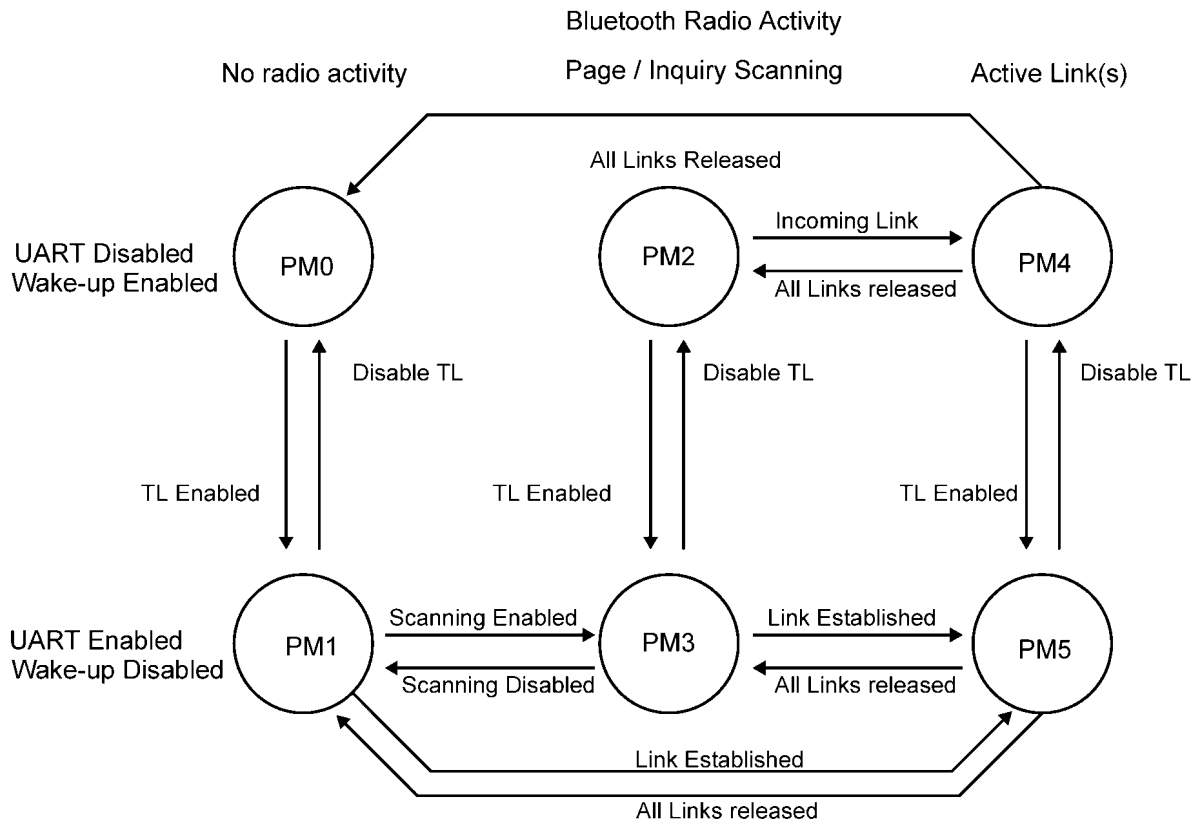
Bluetooth Radio Activity

No radio activity

Page / Inquiry Scanning

Active Link(s)

All Links Released

UART Disabled
Wake-up Enabled

PM0

PM2

Incoming Link

All Links released

PM4

Disable TL

Disable TL

Disable TL

TL Enabled

TL Enabled

TL Enabled

UART Enabled
Wake-up Disabled

PM1

Scanning Enabled

Scanning Disabled

PM3

Link Established

All Links released

PM5

Link Established

All Links released